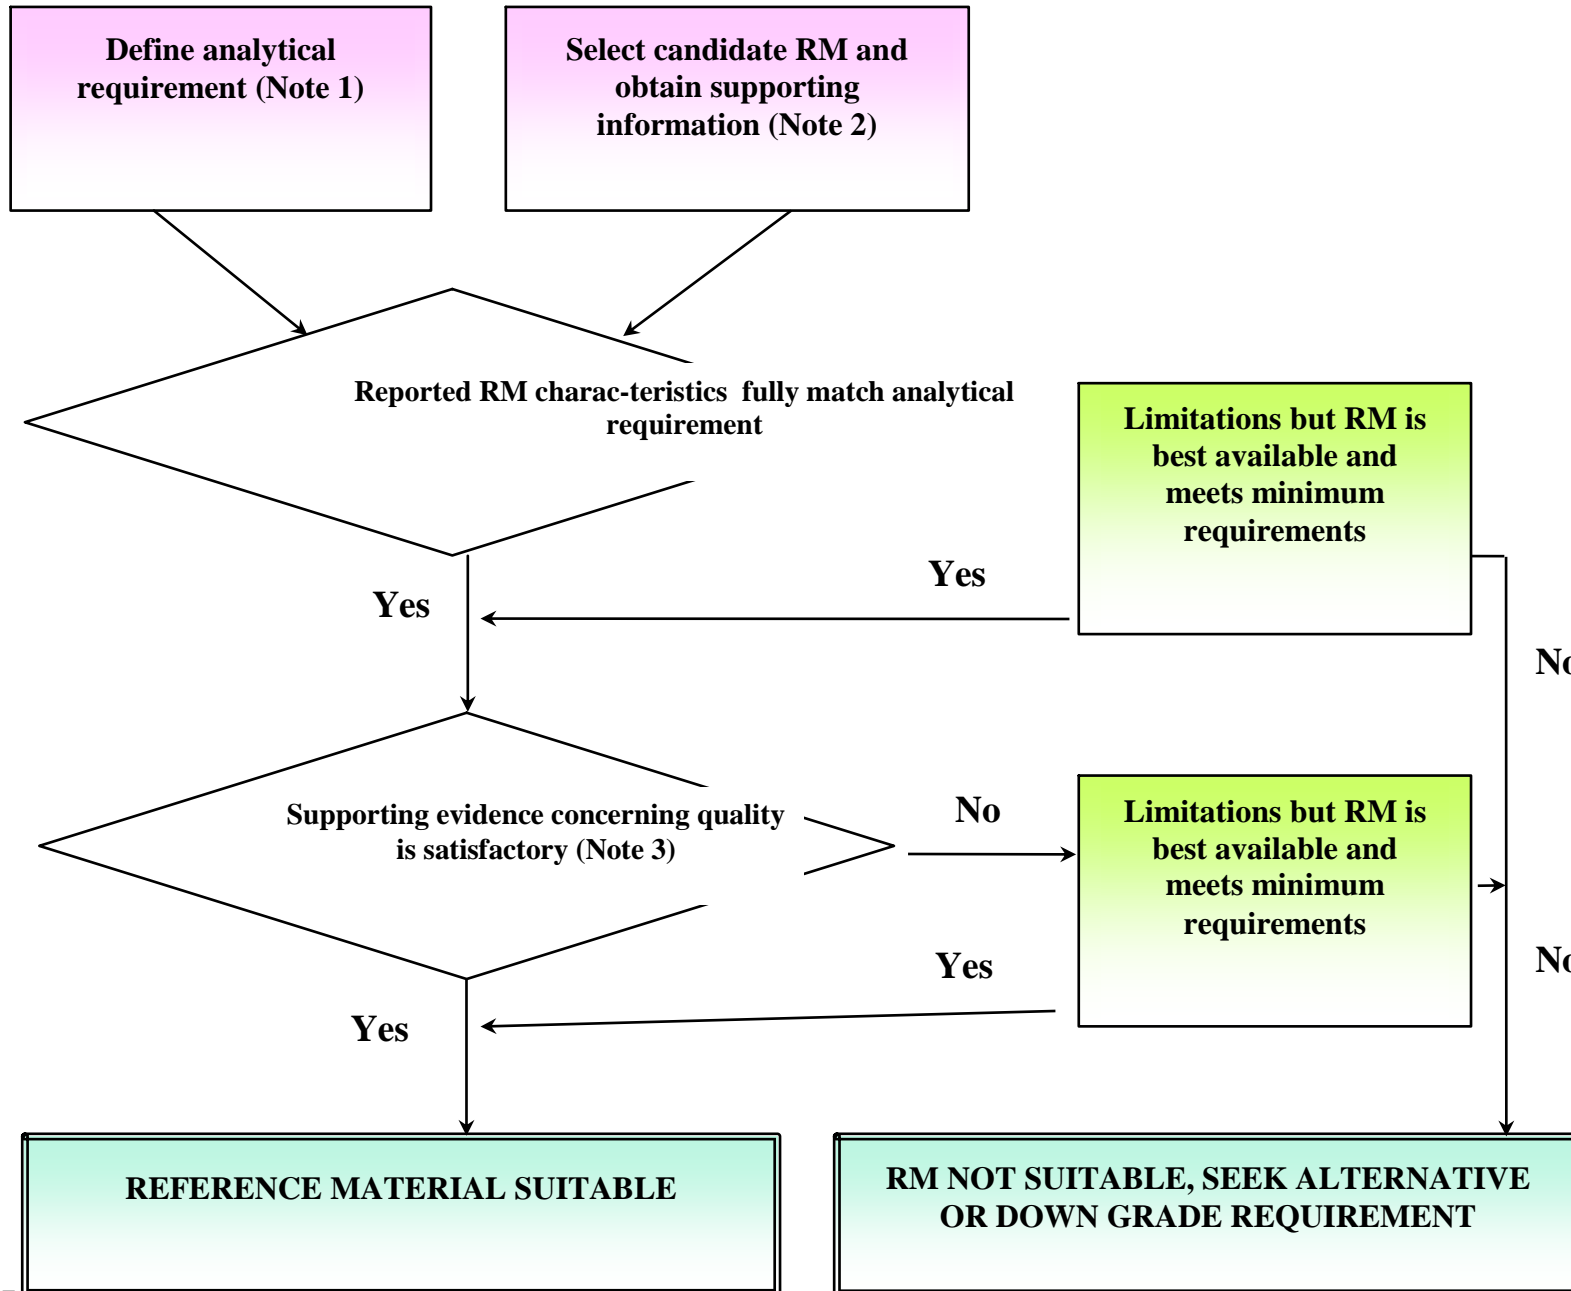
Define analytical requirement (Note 1)

Select candidate RM and obtain supporting information (Note 2)

Reported RM charac-teristics fully match analytical requirement

Limitations but RM is best available and meets minimum requirements

Yes

Yes

No

Supporting evidence concerning quality is satisfactory (Note 3)

No

Limitations but RM is best available and meets minimum requirements

Yes

No

Yes

REFERENCE MATERIAL SUITABLE

RM NOT SUITABLE, SEEK ALTERNATIVE OR DOWN GRADE REQUIREMENT